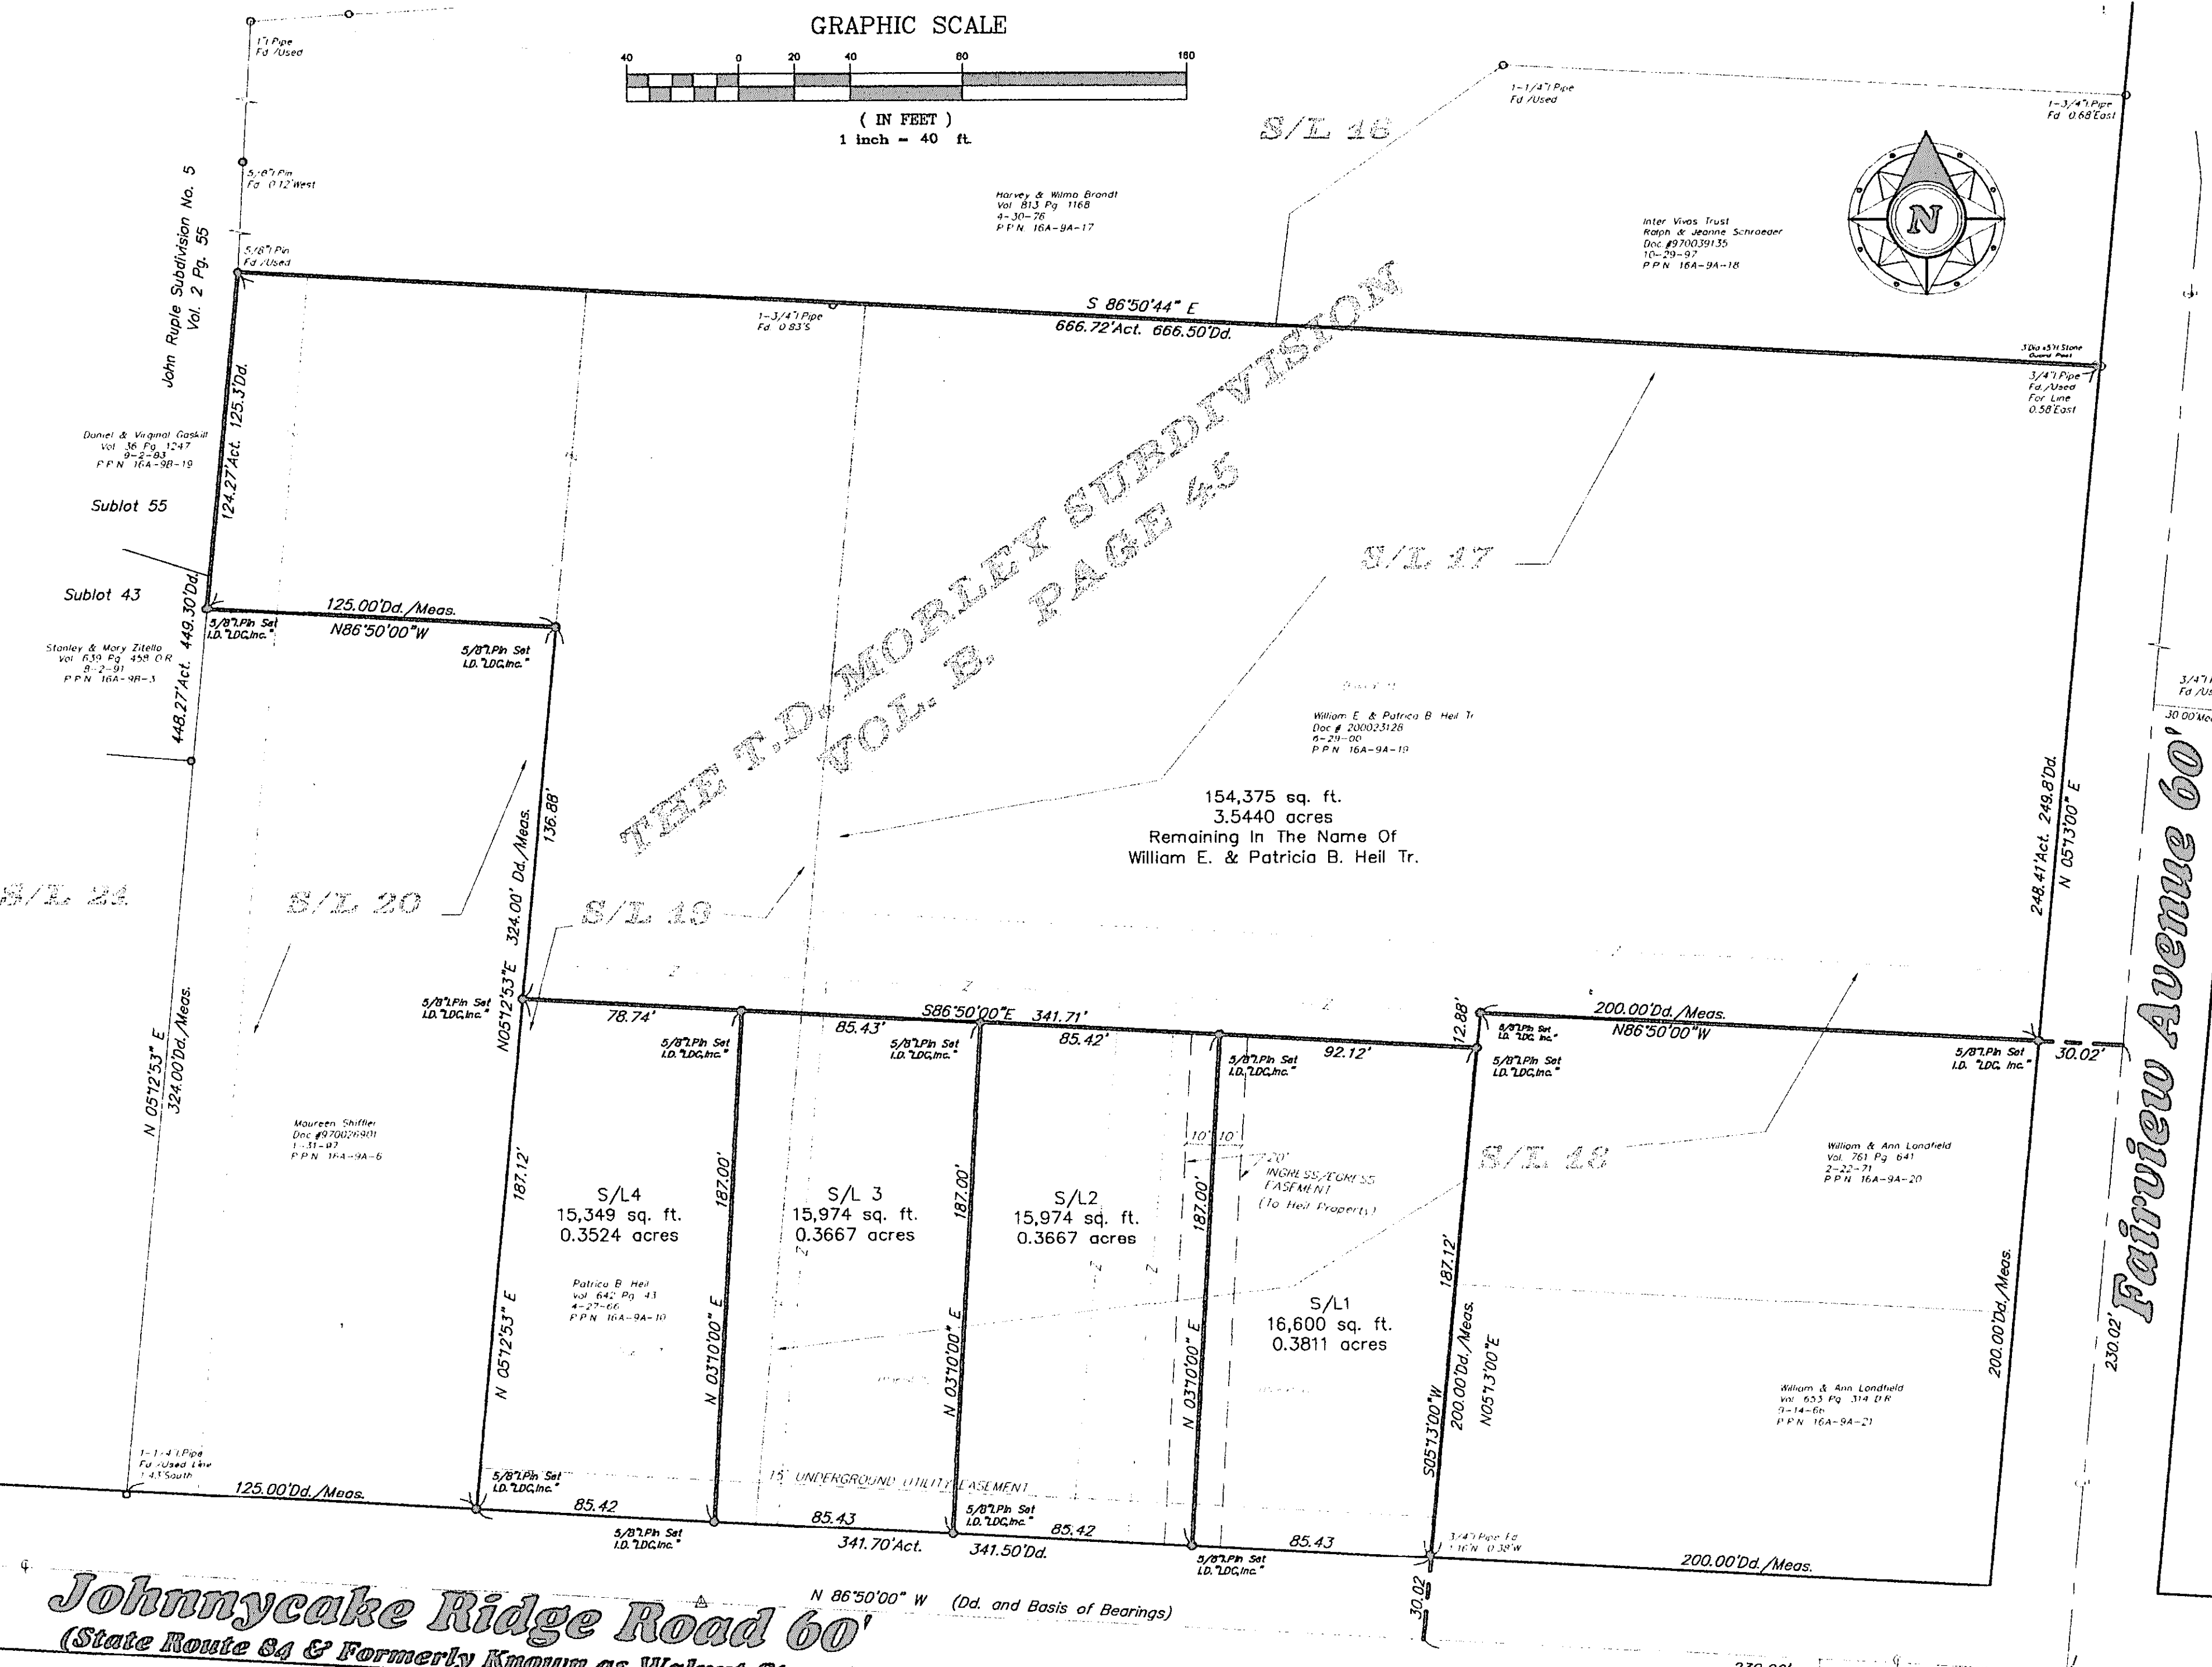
GRAPHIC SCALE

40 0 20 40 80 160

( IN FEET )
1 inch = 40 ft.

1" Pipe
Fd /Used

5/8" Pin
Fd 0.12' West

5/8" Pin
Fd /Used

John Ruple Subdivision No. 5
Vol. 2 Pg. 55

S/L 16

1-1/4" Pipe
Fd /Used

1-3/4" Pipe
Fd 0.68' East

N

Harvey & Wilma Brandt
Vol 813 Pg 1168
4-30-76
P P N 16A-9A-17

Inter Vivos Trust
Ralph & Jeanne Schroeder
Doc #970039135
10-29-97
P P N 16A-9A-18

1-3/4" Pipe
Fd 0.83'S

S 86°50'44" E
666.72'Act. 666.50'Dd.

3/4" Pipe
Fd /Used
For Line
0.58' East

Daniel & Virginal Gaskill
Vol 36 Pg 1247
9-2-83
P P N 16A-9B-19

124.27'Act. 125.3'Dd.

Sublot 55

THE T.D. MORLEY SUBDIVISION
VOL. B. PAGE 45

S/L 17

Sublot 43

125.00'Dd./Meas.
N86°50'00"W

5/8" Pin Set
I.D. "LDC,Inc."

Stanley & Mary Zitello
Vol 639 Pg 458 O R
8-2-91
P P N 16A-9B-3

448.27'Act. 449.30'Dd.

William E. & Patricia B. Heil Tr
Doc # 200023128
6-29-00
P P N 16A-9A-19

154,375 sq. ft.
3.5440 acres
Remaining In The Name Of
William E. & Patricia B. Heil Tr.

3/4"
Fd /Us
30.00'Meas

248.41'Act. 249.8'Dd.
N 05°13'00" E

Fairview Avenue 60'

S/L 24

S/L 20

S/L 19

136.88'
324.00' Dd./Meas.
N05°12'53"E

5/8" Pin Set
I.D. "LDC,Inc."

78.74'
S86°50'00"E 341.71'
85.43'
85.42'
92.12'
12.88'

200.00'Dd./Meas.
N86°50'00"W

5/8" Pin Set
I.D. "LDC, Inc."

30.02'

N 05°12'53" E
324.00'Dd./Meas.

Maureen Shiffler
Doc #970026901
1-31-97
P P N 16A-9A-6

187.12'

S/L4
15,349 sq. ft.
0.3524 acres

187.00'

S/L 3
15,974 sq. ft.
0.3667 acres

187.00'

S/L2
15,974 sq. ft.
0.3667 acres

10' 10'
20'
INGRESS/EGRESS
EASEMENT
(To Heil Property)

187.00'

S/L 18

William & Ann Londfield
Vol 761 Pg 641
2-22-71
P P N 16A-9A-20

Patricia B Heil
Vol 642 Pg 43
4-27-66
P P N 16A-9A-10

N 05°12'53" E
N 03°10'00" E
N 03°10'00" E
N 03°10'00" E

S/L1
16,600 sq. ft.
0.3811 acres

187.12'
S05°13'00"W
200.00'Dd./Meas.
N05°13'00"E

William & Ann Londfield
Vol 653 Pg 314 D R
9-14-66
P P N 16A-9A-21

200.00'Dd./Meas.
230.02'

1-1/4" Pipe
Fd /Used Line
1.43' South

125.00'Dd./Meas.

15' UNDERGROUND UTILITY EASEMENT

85.42
85.43
85.42
85.43

341.70'Act.
341.50'Dd.

3/4" Pipe Fd
1.16'N 0.38'W

200.00'Dd./Meas.

30.02

N 86°50'00" W (Dd. and Basis of Bearings)

Johnnycake Ridge Road 60'
(State Route 84 & Formerly Known as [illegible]